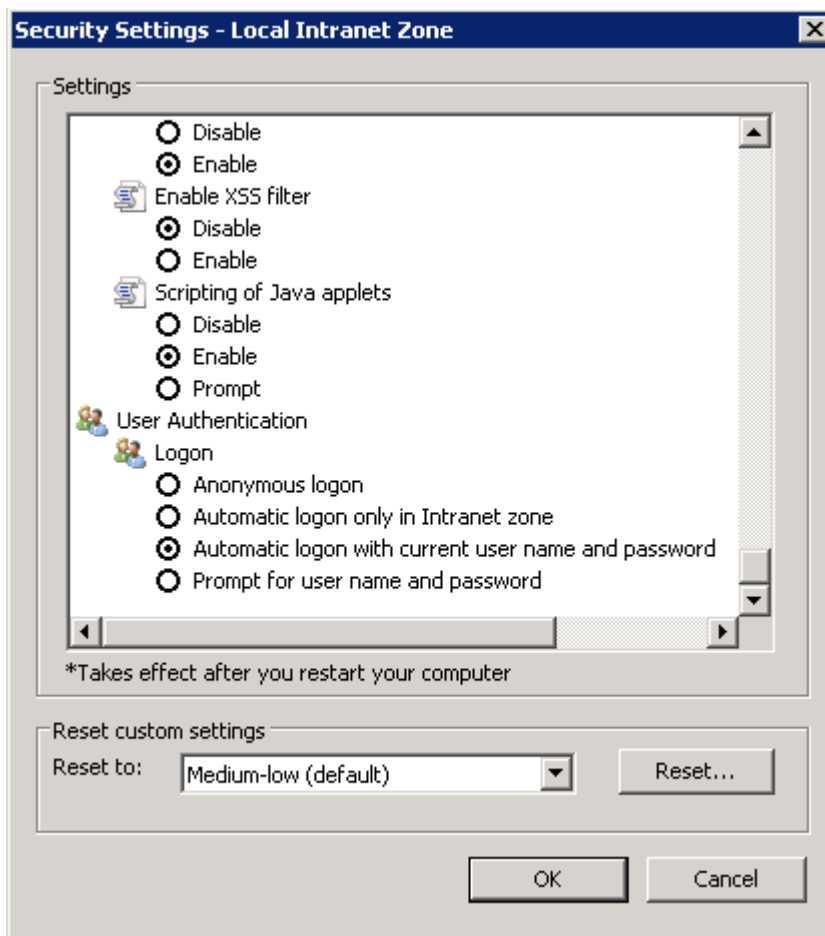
Security Settings - Local Intranet Zone

Settings

Disable
Enable
Enable XSS filter
Disable
Enable
Scripting of Java applets
Disable
Enable
Prompt
User Authentication
Logon
Anonymous logon
Automatic logon only in Intranet zone
Automatic logon with current user name and password
Prompt for user name and password

*Takes effect after you restart your computer

Reset custom settings
Reset to: Medium-low (default)
Reset...

OK
Cancel